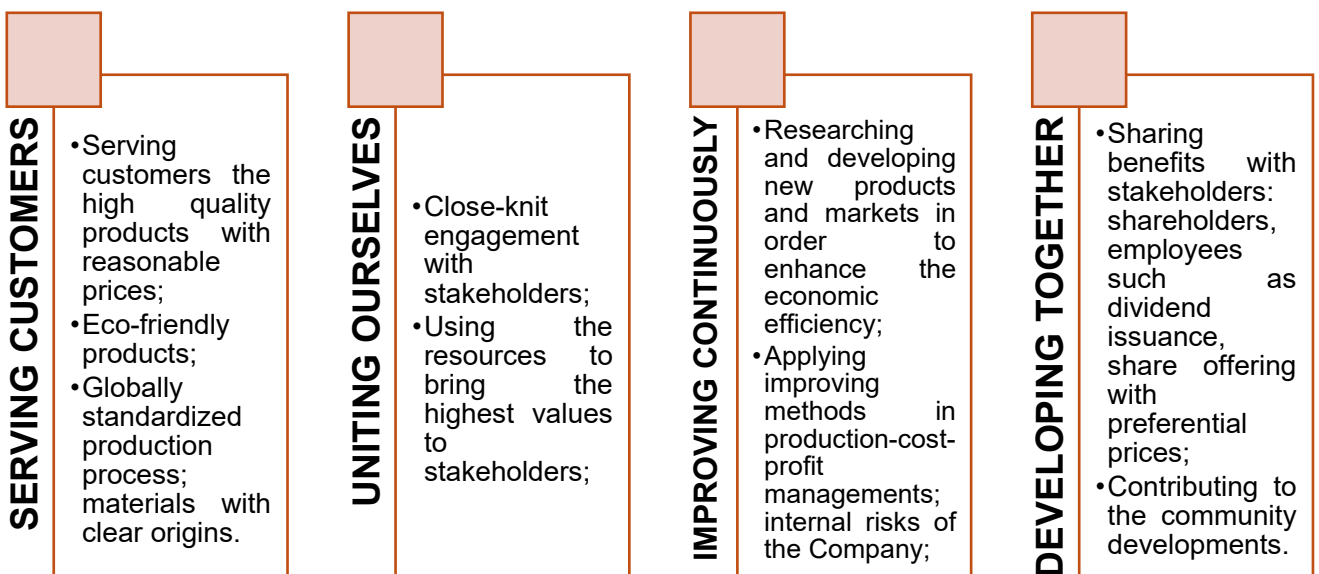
SERVING CUSTOMERS

• Serving customers the high quality products with reasonable prices;
• Eco-friendly products;
• Globally standardized production process; materials with clear origins.

UNITING OURSELVES

• Close-knit engagement with stakeholders;
• Using the resources to bring the highest values to stakeholders;

IMPROVING CONTINUOUSLY

• Researching and developing new products and markets in order to enhance the economic efficiency;
• Applying improving methods in production-cost-profit managements; internal risks of the Company;

DEVELOPING TOGETHER

• Sharing benefits with stakeholders: shareholders, employees such as dividend issuance, share offering with preferential prices;
• Contributing to the community developments.